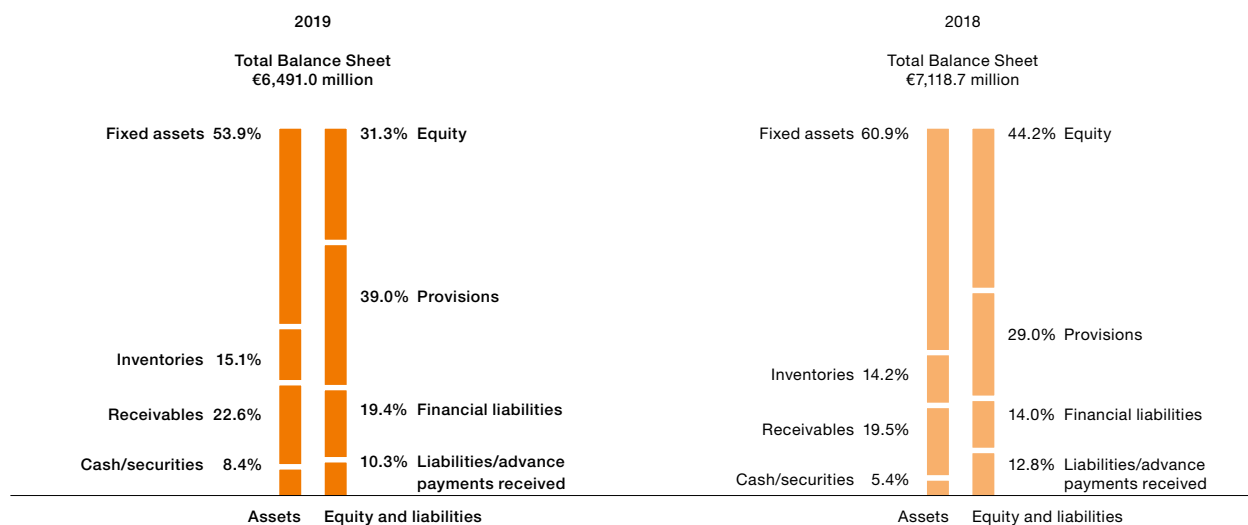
2019

Total Balance Sheet
€6,491.0 million

Fixed assets 53.9%
Inventories 15.1%
Receivables 22.6%
Cash/securities 8.4%

31.3% Equity
39.0% Provisions
19.4% Financial liabilities
10.3% Liabilities/advance payments received

Assets
Equity and liabilities

2018

Total Balance Sheet
€7,118.7 million

Fixed assets 60.9%
Inventories 14.2%
Receivables 19.5%
Cash/securities 5.4%

44.2% Equity
29.0% Provisions
14.0% Financial liabilities
12.8% Liabilities/advance payments received

Assets
Equity and liabilities